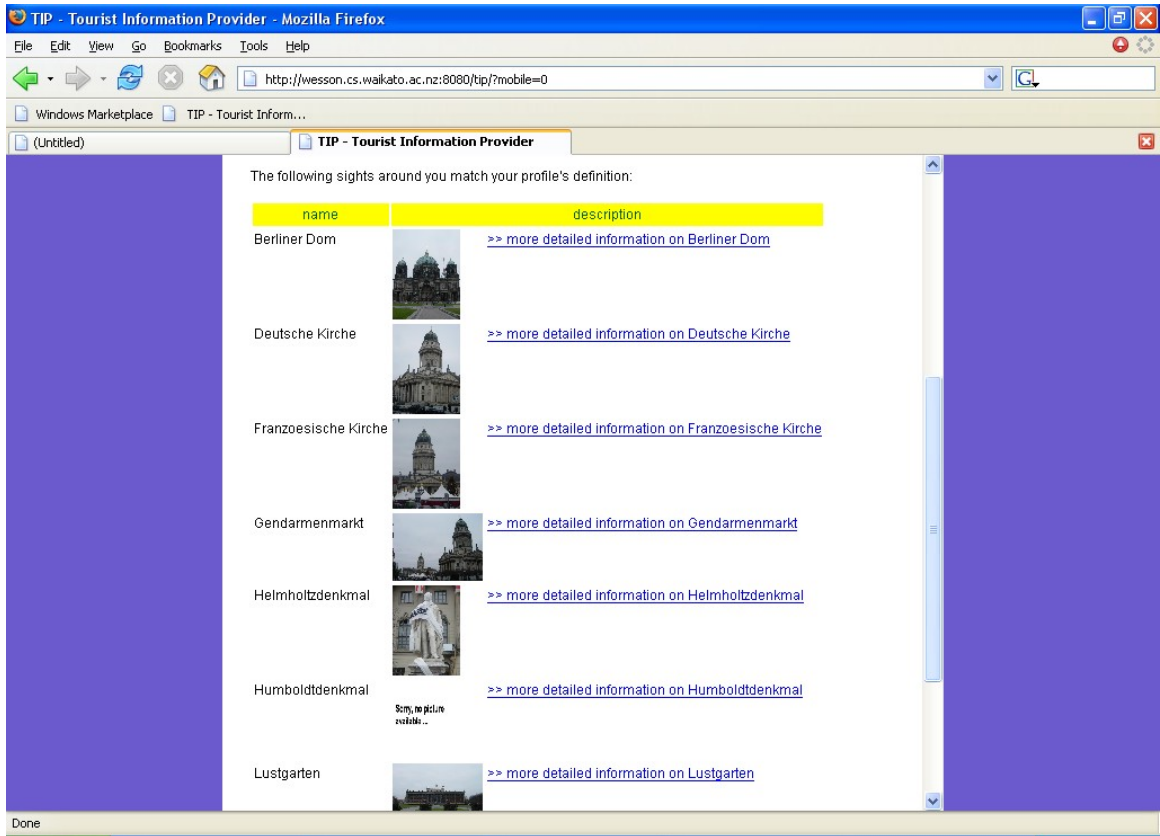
TIP - Tourist Information Provider - Mozilla Firefox

File Edit View Go Bookmarks Tools Help

http://wesson.cs.waikato.ac.nz:8080/tip/?mobile=0

Windows Marketplace TIP - Tourist Inform...

(Untitled) TIP - Tourist Information Provider

The following sights around you match your profile's definition:

| name | description |
|---|---|
| Berliner Dom | >> more detailed information on Berliner Dom |
| Deutsche Kirche | >> more detailed information on Deutsche Kirche |
| Franzoesische Kirche | >> more detailed information on Franzoesische Kirche |
| Gendarmenmarkt | >> more detailed information on Gendarmenmarkt |
| Helmholtzdenkmal | >> more detailed information on Helmholtzdenkmal |
| Humboldtdenkmal | Sorry, no picture available ... >> more detailed information on Humboldtdenkmal |
| Lustgarten | >> more detailed information on Lustgarten |

Done